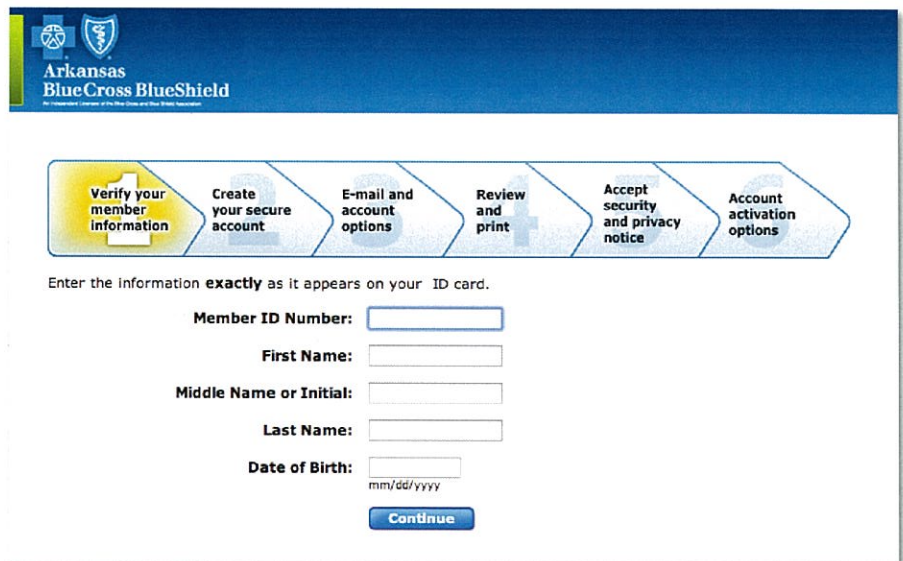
Arkansas
BlueCross BlueShield
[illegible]

1 Verify your member information
2 Create your secure account
3 E-mail and account options
4 Review and print
5 Accept security and privacy notice
6 Account activation options

Enter the information **exactly** as it appears on your ID card.

Member ID Number:

First Name:

Middle Name or Initial:

Last Name:

Date of Birth:
mm/dd/yyyy

Continue